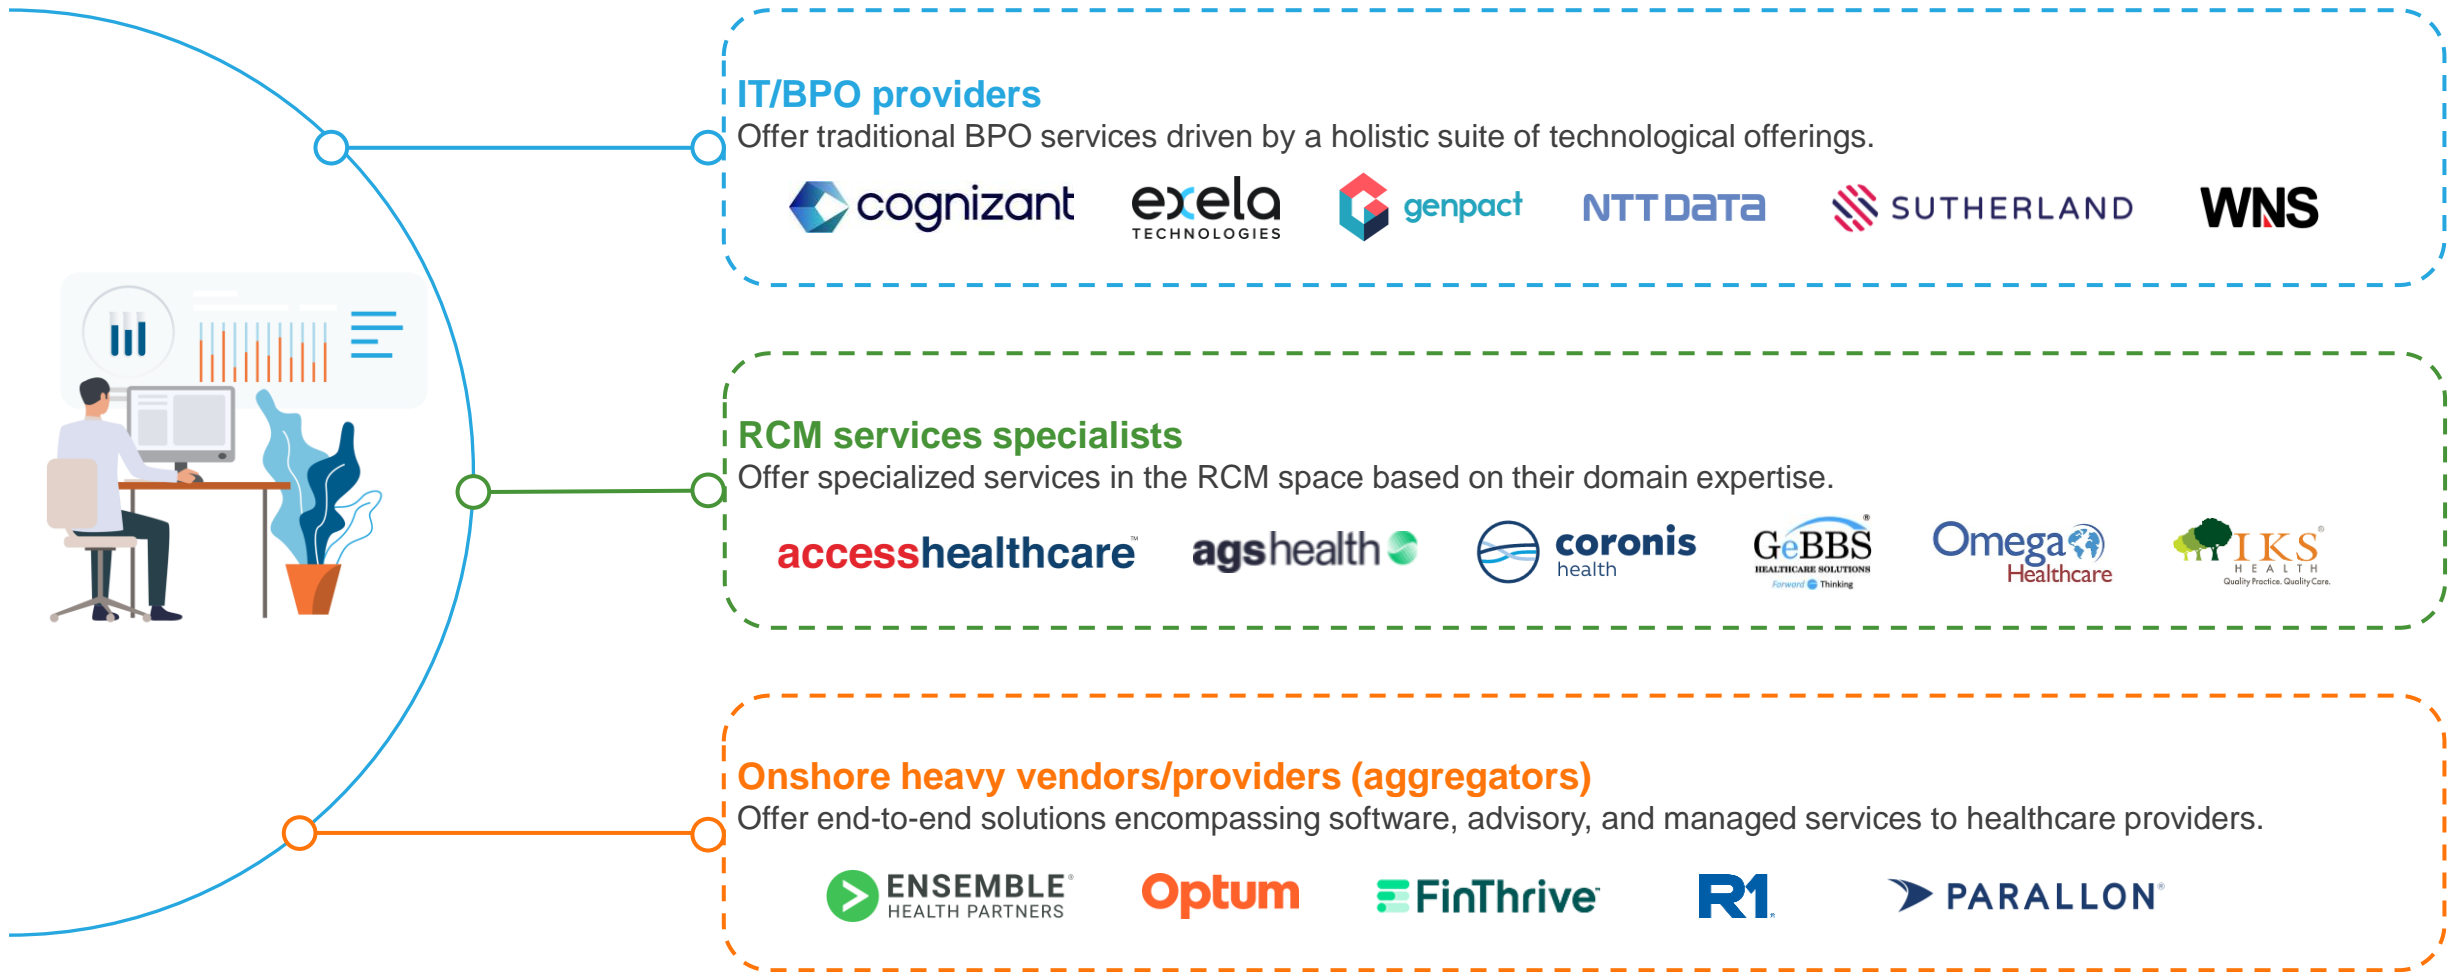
IT/BPO providers

Offer traditional BPO services driven by a holistic suite of technological offerings.

cognizant exela TECHNOLOGIES genpact NTT DATA SUTHERLAND WNS

RCM services specialists

Offer specialized services in the RCM space based on their domain expertise.

accesshealthcare agshealth coronis health GeBBS HEALTHCARE SOLUTIONS Forward Thinking Omega Healthcare IKS HEALTH Quality Practice. Quality Care.

Onshore heavy vendors/providers (aggregators)

Offer end-to-end solutions encompassing software, advisory, and managed services to healthcare providers.

ENSEMBLE HEALTH PARTNERS Optum FinThrive R1 PARALLON